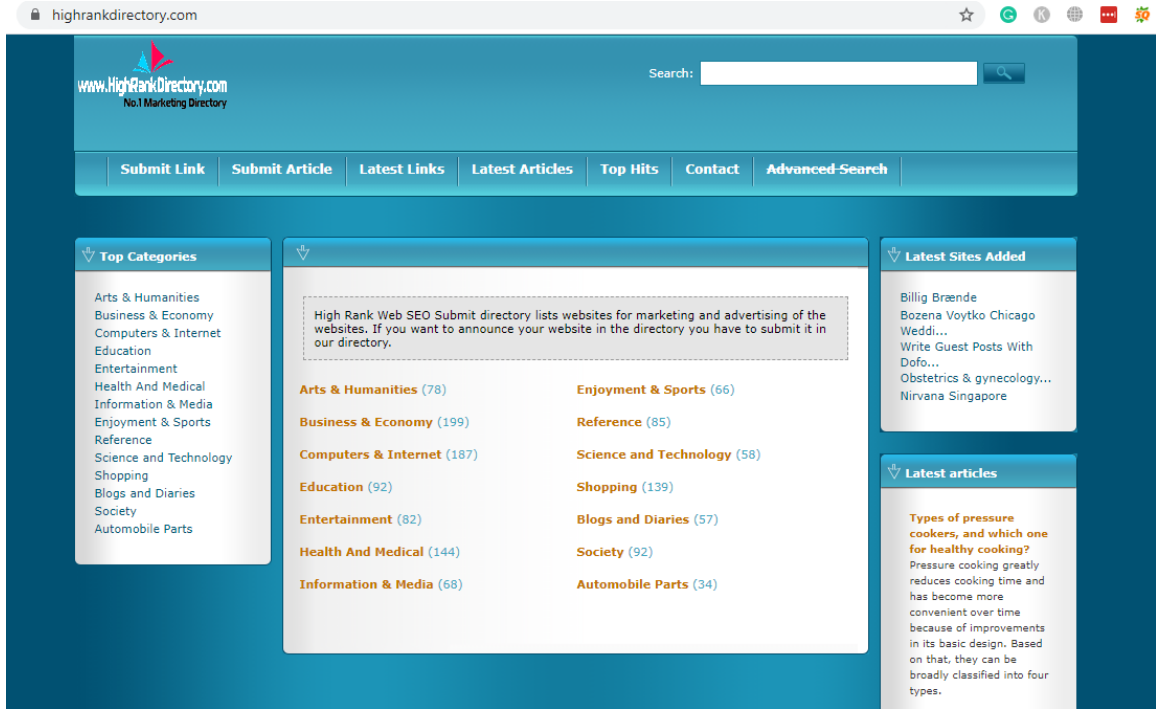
highrankdirectory.com

www.HighRankDirectory.com
No.1 Marketing Directory

Search:

Submit Link | Submit Article | Latest Links | Latest Articles | Top Hits | Contact | Advanced Search

Top Categories

Arts & Humanities
Business & Economy
Computers & Internet
Education
Entertainment
Health And Medical
Information & Media
Enjoyment & Sports
Reference
Science and Technology
Shopping
Blogs and Diaries
Society
Automobile Parts

High Rank Web SEO Submit directory lists websites for marketing and advertising of the websites. If you want to announce your website in the directory you have to submit it in our directory.

Arts & Humanities (78)
Business & Economy (199)
Computers & Internet (187)
Education (92)
Entertainment (82)
Health And Medical (144)
Information & Media (68)

Enjoyment & Sports (66)
Reference (85)
Science and Technology (58)
Shopping (139)
Blogs and Diaries (57)
Society (92)
Automobile Parts (34)

Latest Sites Added

Billig Brænde
Bozena Voytko Chicago Weddi...
Write Guest Posts With Dofo...
Obstetrics & gynecology...
Nirvana Singapore

Latest articles

Types of pressure cookers, and which one for healthy cooking?
Pressure cooking greatly reduces cooking time and has become more convenient over time because of improvements in its basic design. Based on that, they can be broadly classified into four types.